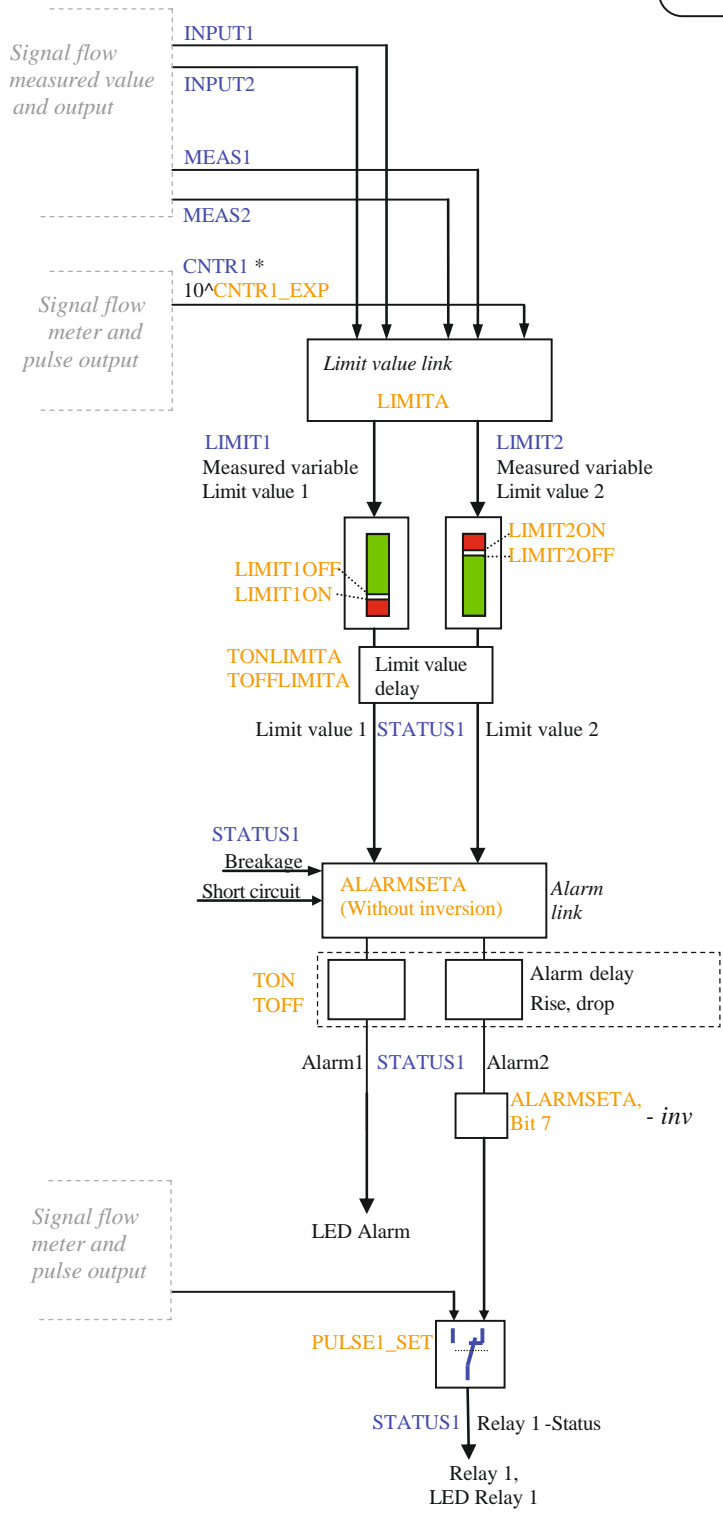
Signal flow measured value and output

INPUT1

INPUT2

MEAS1

MEAS2

Signal flow meter and pulse output

CNTR1 *
10^CNTR1_EXP

Limit value link
LIMITA

LIMIT1
Measured variable
Limit value 1

LIMIT2
Measured variable
Limit value 2

LIMIT1OFF
LIMIT1ON

LIMIT2ON
LIMIT2OFF

TONLIMITA
TOFFLIMITA

Limit value delay

Limit value 1 STATUS1 Limit value 2

STATUS1
Breakage
Short circuit

ALARMSETA
(Without inversion)

Alarm link

TON
TOFF

Alarm delay
Rise, drop

Alarm1 STATUS1 Alarm2

ALARMSETA,
Bit 7

- inv

LED Alarm

Signal flow meter and pulse output

PULSE1_SET

STATUS1 Relay 1 -Status

Relay 1,
LED Relay 1